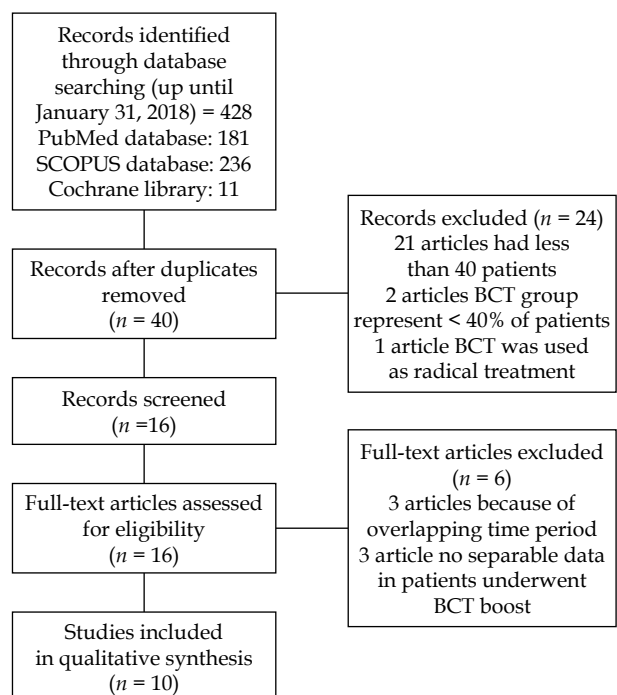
Records identified through database searching (up until January 31, 2018) = 428
PubMed database: 181
SCOPUS database: 236
Cochrane library: 11

Records excluded ($n$ = 24)
21 articles had less than 40 patients
2 articles BCT group represent < 40% of patients
1 article BCT was used as radical treatment

Records after duplicates removed ($n$ = 40)

Records screened ($n$ =16)

Full-text articles excluded ($n$ = 6)
3 articles because of overlapping time period
3 article no separable data in patients underwent BCT boost

Full-text articles assessed for eligibility ($n$ = 16)

Studies included in qualitative synthesis ($n$ = 10)